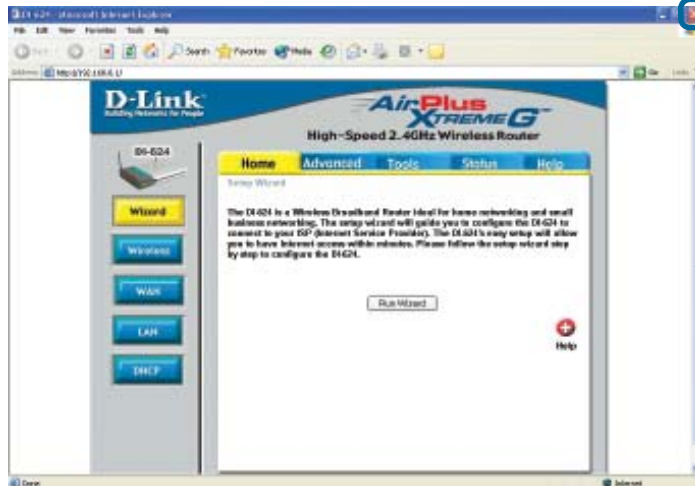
DI-624 - Microsoft Internet Explorer

File Edit View Favorites Tools Help

Back Search Favorites Media

Address http://192.168.0.1/ Go Links

D-Link
Building Networks for People

AirPlus XTREME G
High-Speed 2.4GHz Wireless Router

DI-624

Home Advanced Tools Status Help

Setup Wizard

Wizard

Wireless

WAN

LAN

DHCP

The DI-624 is a Wireless Broadband Router ideal for home networking and small business networking. The setup wizard will guide you to configure the DI-624 to connect to your ISP (Internet Service Provider). The DI-624's easy setup will allow you to have Internet access within minutes. Please follow the setup wizard step by step to configure the DI-624.

Run Wizard

Help

Done

Internet